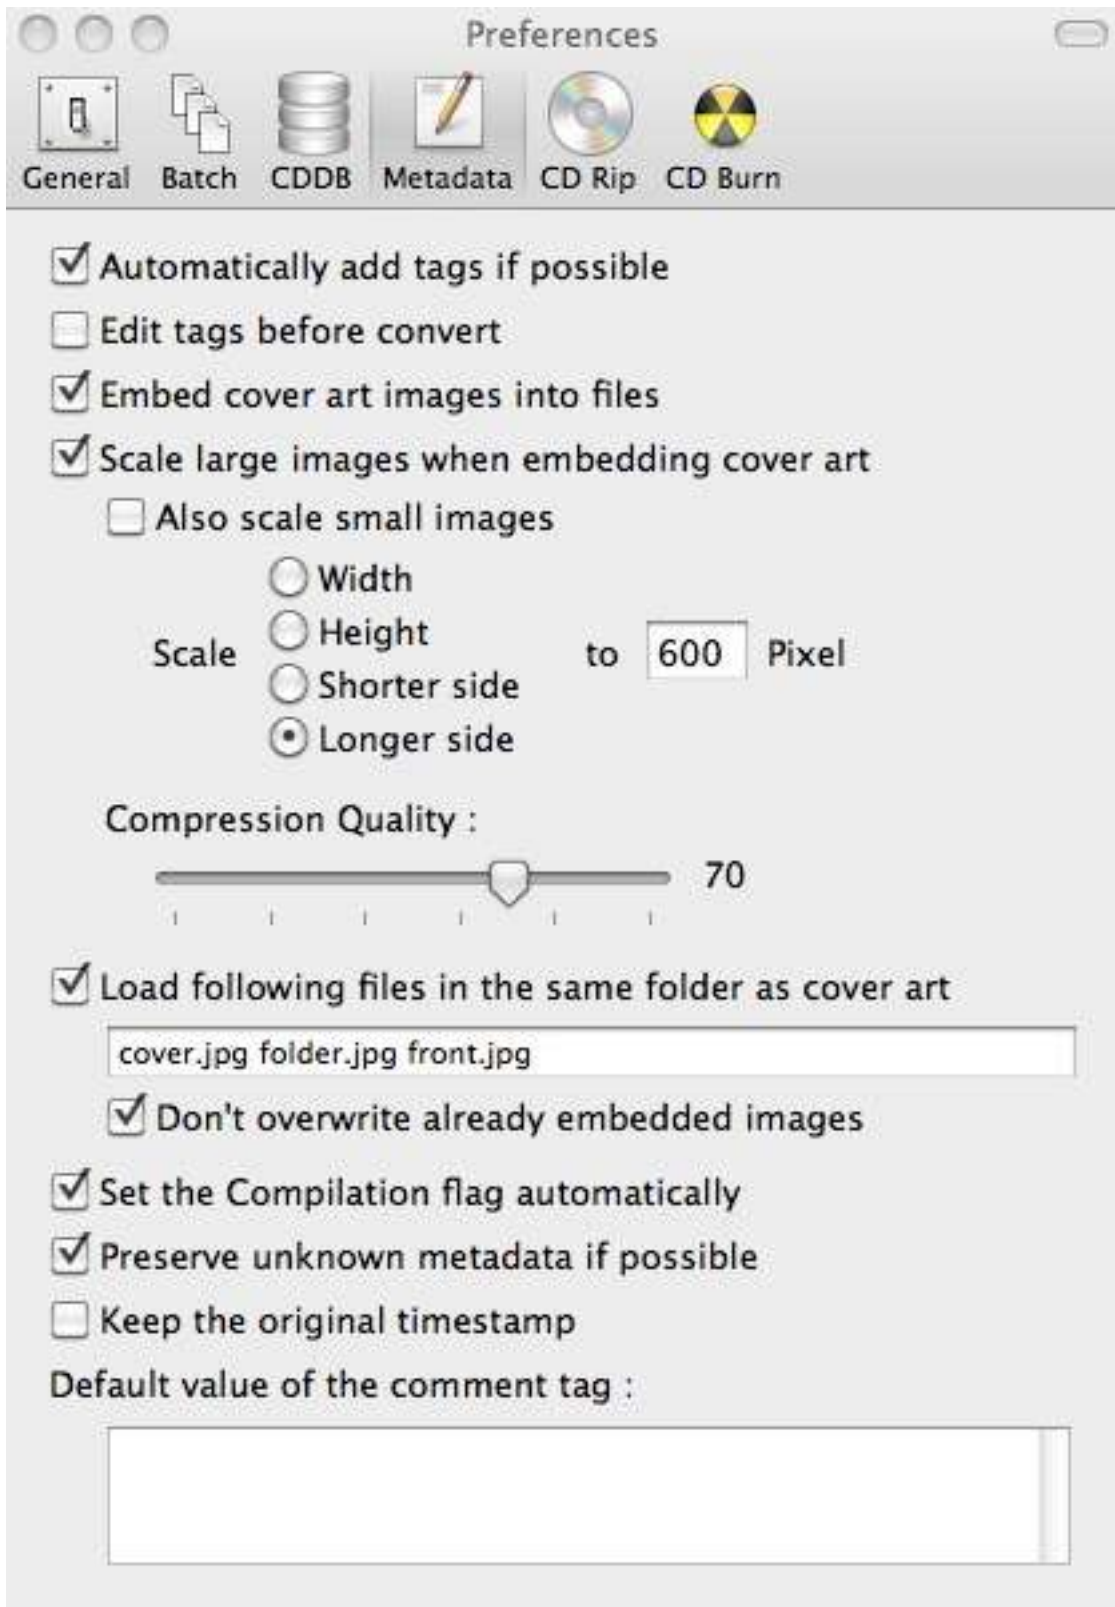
Preferences

General Batch CDDB Metadata CD Rip CD Burn

Automatically add tags if possible

Edit tags before convert

Embed cover art images into files

Scale large images when embedding cover art

Also scale small images

Scale Width Height Shorter side Longer side to 600 Pixel

Compression Quality :

70

Load following files in the same folder as cover art

cover.jpg folder.jpg front.jpg

Don't overwrite already embedded images

Set the Compilation flag automatically

Preserve unknown metadata if possible

Keep the original timestamp

Default value of the comment tag :